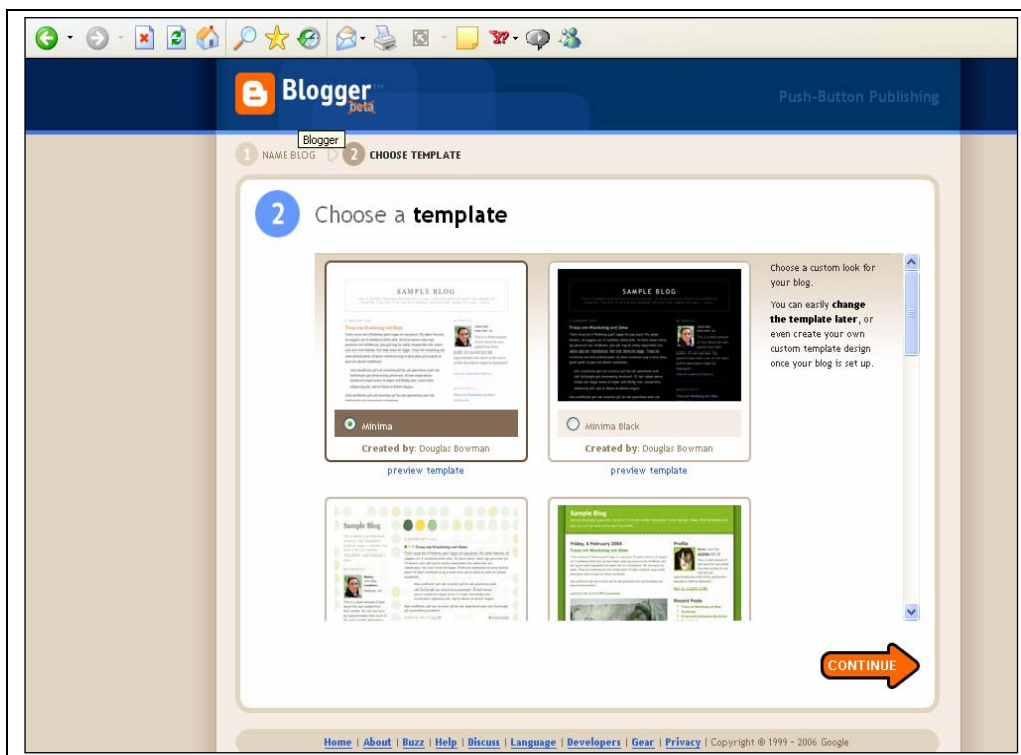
Blogger beta

Push-Button Publishing

Blogger

1 NAME BLOG 2 CHOOSE TEMPLATE

2 Choose a **template**

SAMPLE BLOG

Minima

**Created by**: Douglas Bowman

preview template

SAMPLE BLOG

Minima Black

**Created by**: Douglas Bowman

preview template

Choose a custom look for your blog.

You can easily **change the template later**, or even create your own custom template design once your blog is set up.

Sample Blog

Sample Blog

CONTINUE

Home | About | Buzz | Help | Discuss | Language | Developers | Gear | Privacy | Copyright © 1999 - 2006 Google